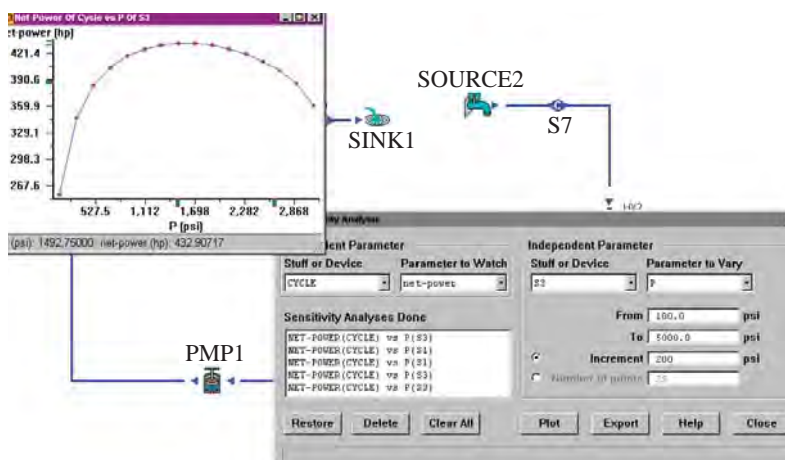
Net Power Of Cycle vs P Of S3

et-power [hp]

421.4

390.6

359.9

329.1

298.3

267.6

527.5 1,112 1,698 2,282 2,868

P [psi]

(psi): 1492.75000 net-power (hp): 432.90717

SOURCE2

SINK1

S7

HX2

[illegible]ity Analysis

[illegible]ndent Parameter

Stuff or Device

CYCLE

Parameter to Watch

net-power

Independent Parameter

Stuff or Device

S3

Parameter to Vary

P

From 100.0 psi

To 5000.0 psi

Increment 200 psi

Number of points 25

Sensitivity Analyses Done

NET-POWER(CYCLE) vs P(S3)
NET-POWER(CYCLE) vs P(S1)
NET-POWER(CYCLE) vs P(S1)
NET-POWER(CYCLE) vs P(S3)
NET-POWER(CYCLE) vs P(S2)

PMP1

Restore

Delete

Clear All

Plot

Export

Help

Close